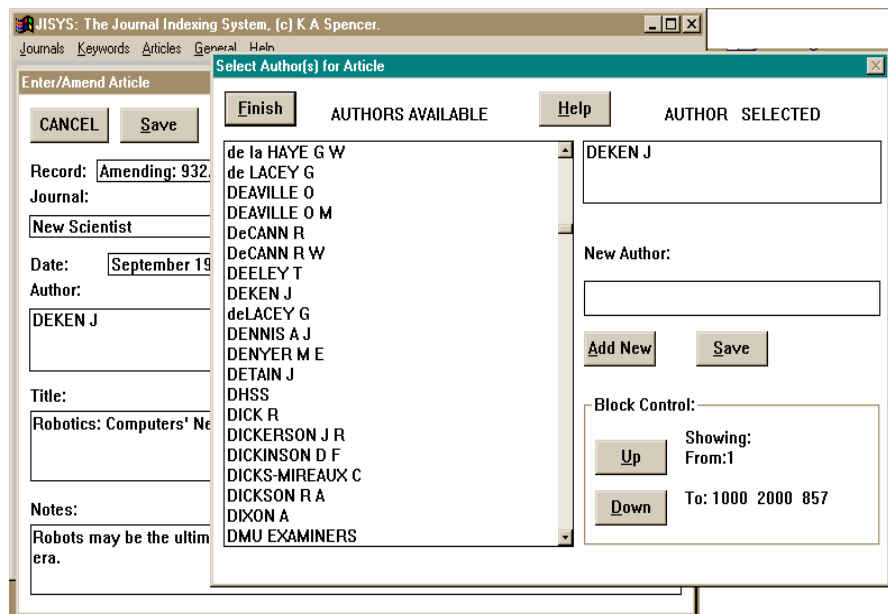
JISYS: The Journal Indexing System, (c) K A Spencer.

Journals Keywords Articles General Help

Enter/Amend Article

CANCEL Save

Record: Amending: 932.

Journal:

New Scientist

Date: September 19

Author:

DEKEN J

Title:

Robotics: Computers' Ne

Notes:

Robots may be the ultim era.

Select Author(s) for Article

Finish AUTHORS AVAILABLE Help AUTHOR SELECTED

de la HAYE G W
de LACEY G
DEAVILLE O
DEAVILLE O M
DeCANN R
DeCANN R W
DEELEY T
DEKEN J
deLACEY G
DENNIS A J
DENYER M E
DETAIN J
DHSS
DICK R
DICKERSON J R
DICKINSON D F
DICKS-MIREAUX C
DICKSON R A
DIXON A
DMU EXAMINERS

DEKEN J

New Author:

Add New Save

Block Control:

Up Showing: From:1

Down To: 1000 2000 857